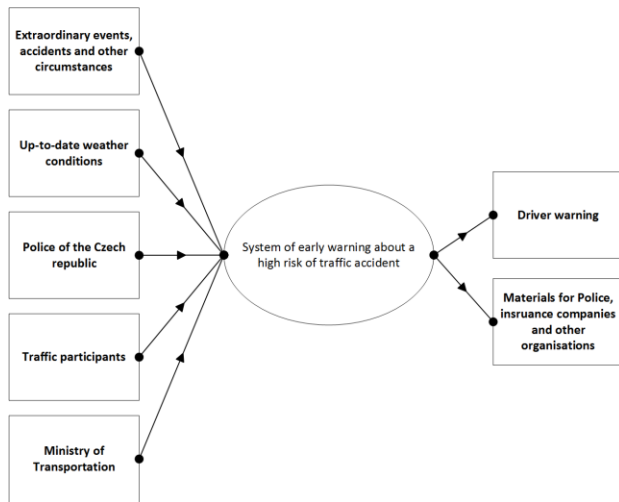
Extraordinary events, accidents and other circumstances

Up-to-date weather conditions

Police of the Czech republic

Traffic participants

Ministry of Transportation

System of early warning about a high risk of traffic accident

Driver warning

Materials for Police, insruance companies and other organisations